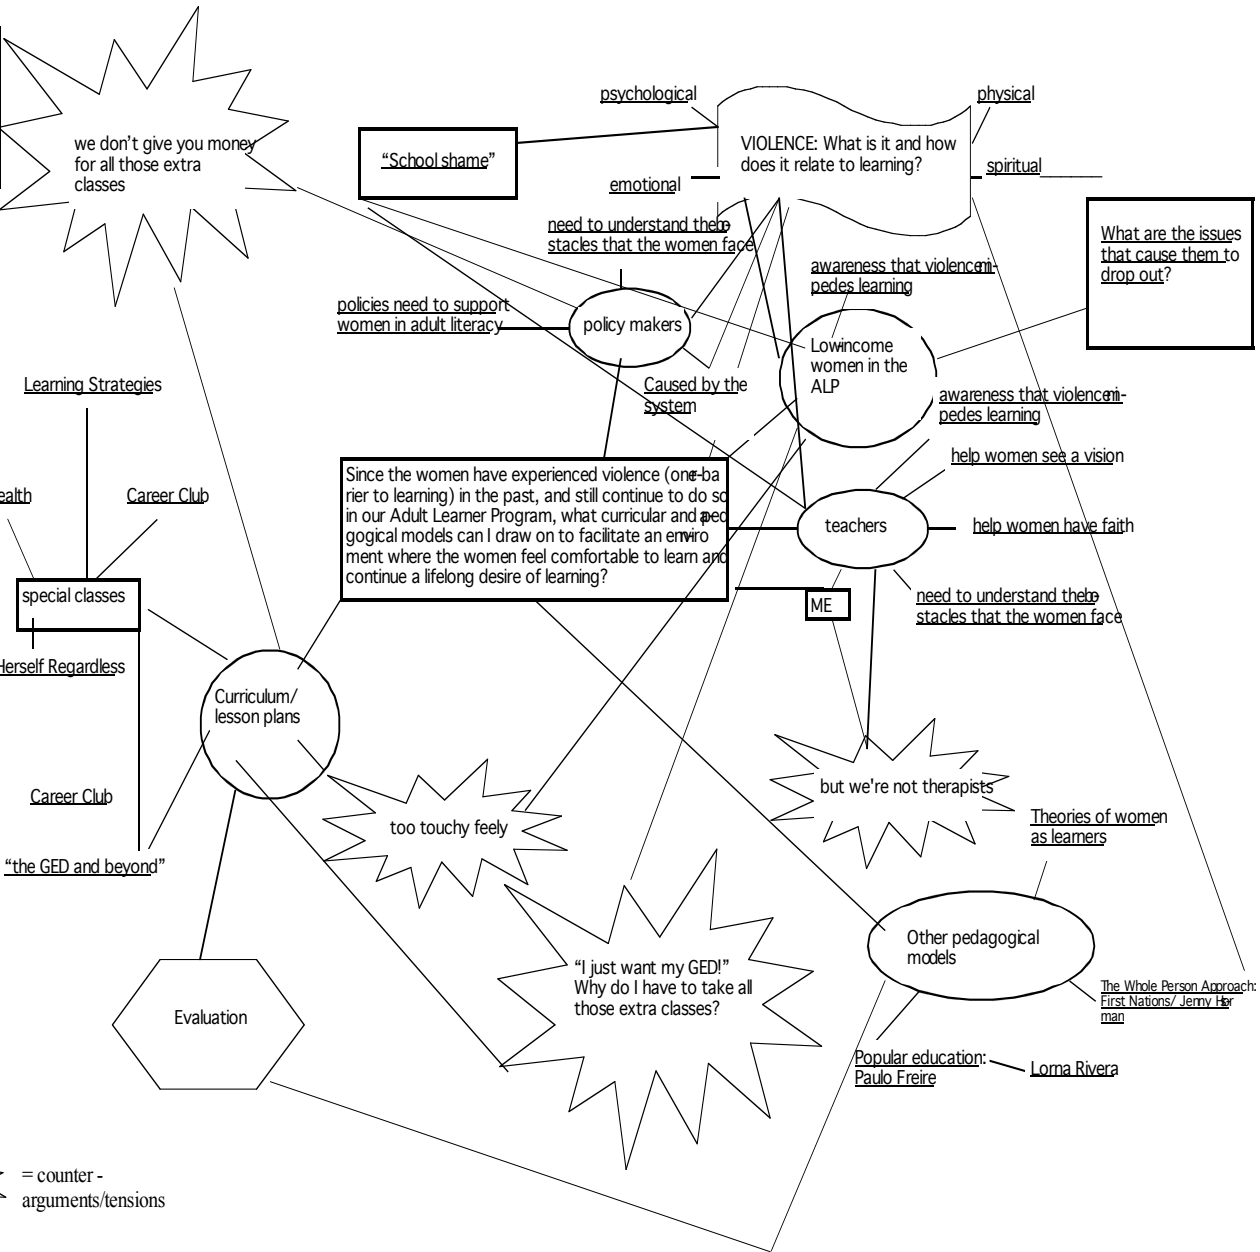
we don't give you money for all those extra classes

psychological

physical

VIOLENCE: What is it and how does it relate to learning?

"School shame"

emotional

spiritual

need to understand the obstacles that the women face

What are the issues that cause them to drop out?

awareness that violence impedes learning

policies need to support women in adult literacy

policy makers

Low-income women in the ALP

Learning Strategies

Caused by the system

awareness that violence impedes learning

help women see a vision

ealth

Career Club

Since the women have experienced violence (one barrier to learning) in the past, and still continue to do so in our Adult Learner Program, what curricular and pedagogical models can I draw on to facilitate an environment where the women feel comfortable to learn and continue a lifelong desire of learning?

teachers

help women have faith

special classes

ME

need to understand the obstacles that the women face

Herself Regardless

Curriculum/ lesson plans

but we're not therapists

Career Club

too touchy feely

Theories of women as learners

"the GED and beyond"

Other pedagogical models

"I just want my GED!" Why do I have to take all those extra classes?

Evaluation

The Whole Person Approach: First Nations/ Jenny Horsman

Popular education: Paulo Freire

Lorna Rivera

= counter - arguments/tensions